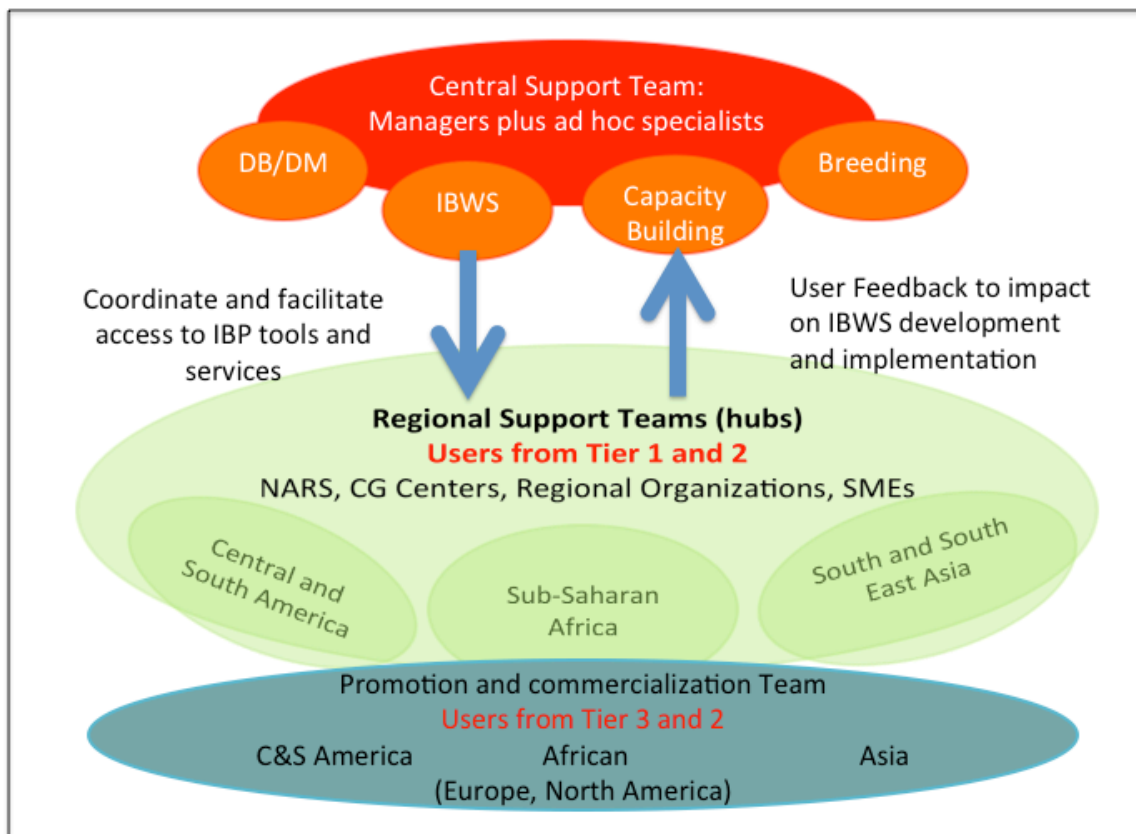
Central Support Team:
Managers plus ad hoc specialists

DB/DM

IBWS

Capacity Building

Breeding

Coordinate and facilitate access to IBP tools and services

User Feedback to impact on IBWS development and implementation

Regional Support Teams (hubs)
Users from Tier 1 and 2
NARS, CG Centers, Regional Organizations, SMEs

Central and South America

Sub-Saharan Africa

South and South East Asia

Promotion and commercialization Team
Users from Tier 3 and 2
C&S America African Asia
(Europe, North America)